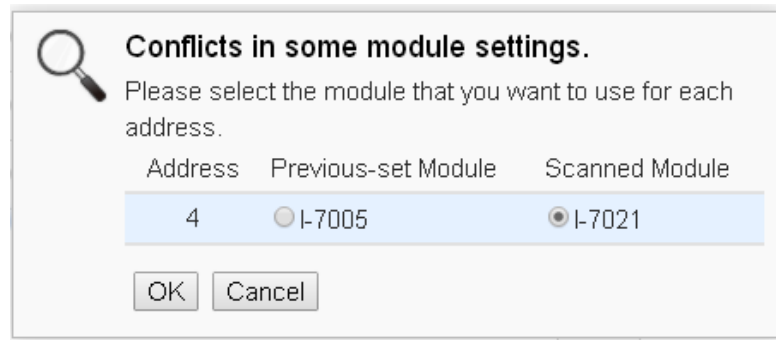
Conflicts in some module settings.

Please select the module that you want to use for each address.

| Address | Previous-set Module | Scanned Module |
|---|---|---|
| 4 | I-7005 | I-7021 |

OK Cancel